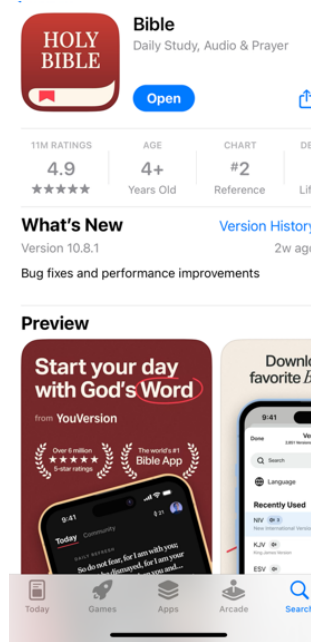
HOLY BIBLE

Bible

Daily Study, Audio & Prayer

Open

11M RATINGS
4.9
★★★★★

AGE
4+
Years Old

CHART
#2
Reference

DE
Lif

What's New

Version History

Version 10.8.1

2w ag

Bug fixes and performance improvements

Preview

Start your day with God's Word

from YouVersion

Over 6 million ★★★★★ 5-star ratings

The world's #1 Bible App

9:41

Today Community

DAILY REFRESH

So do not fear, for I am with you; do not be dismayed, for I am your God. I will strengthen you and

Downl favorite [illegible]

9:41

Done

Ve

Edit Version

Search

Language

Recently Used

NIV

New International Version

KJV

King James Version

ESV

Today

Games

Apps

Arcade

Search